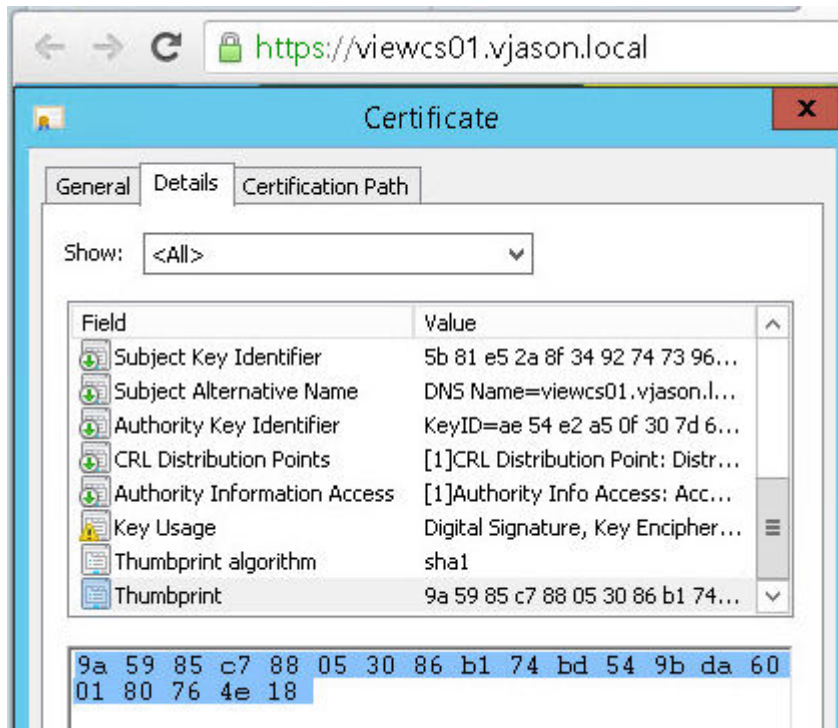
https://viewcs01.vjason.local

Certificate

x

General Details Certification Path

Show: <All>

| Field | Value |
|---|---|
| Subject Key Identifier | 5b 81 e5 2a 8f 34 92 74 73 96... |
| Subject Alternative Name | DNS Name=viewcs01.vjason.l... |
| Authority Key Identifier | KeyID=ae 54 e2 a5 0f 30 7d 6... |
| CRL Distribution Points | [1]CRL Distribution Point: Distr... |
| Authority Information Access | [1]Authority Info Access: Acc... |
| Key Usage | Digital Signature, Key Encipher... |
| Thumbprint algorithm | sha1 |
| Thumbprint | 9a 59 85 c7 88 05 30 86 b1 74... |

9a 59 85 c7 88 05 30 86 b1 74 bd 54 9b da 60 01 80 76 4e 18